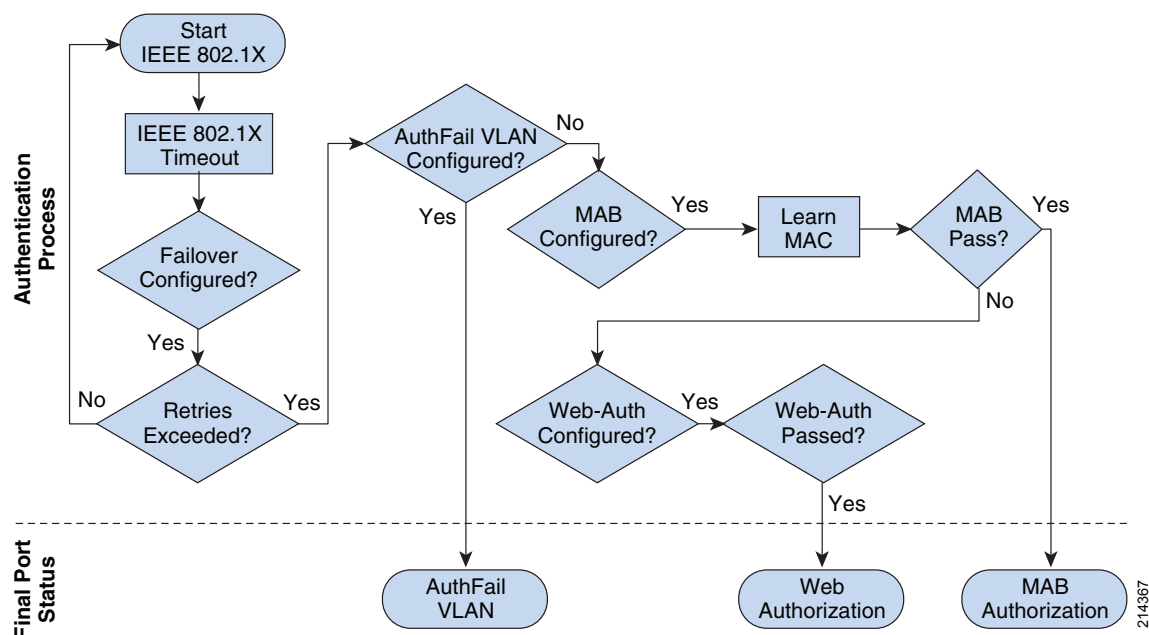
Authentication Process

Start IEEE 802.1X

IEEE 802.1X Timeout

Failover Configured?

Yes

Retries Exceeded?

No

Yes

AuthFail VLAN Configured?

No

Yes

MAB Configured?

Yes

Learn MAC

MAB Pass?

Yes

No

Web-Auth Configured?

Yes

Web-Auth Passed?

Yes

Final Port Status

AuthFail VLAN

Web Authorization

MAB Authorization

214367